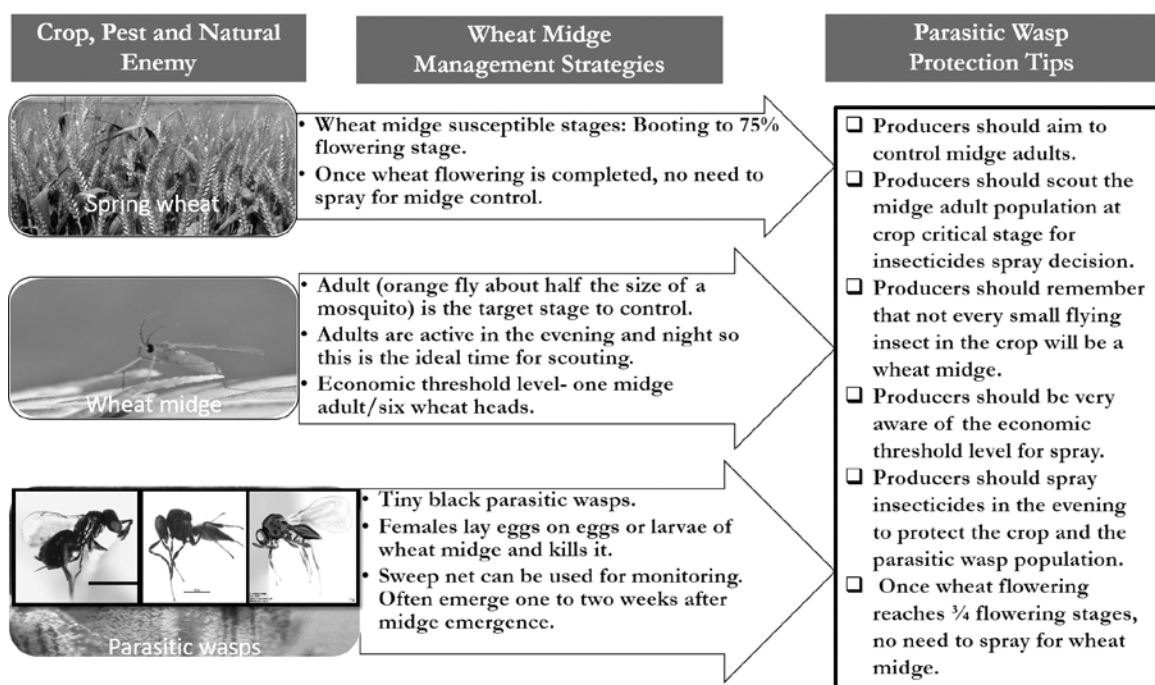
Crop, Pest and Natural Enemy

Wheat Midge Management Strategies

Parasitic Wasp Protection Tips

Spring wheat

• Wheat midge susceptible stages: Booting to 75% flowering stage.
• Once wheat flowering is completed, no need to spray for midge control.

Wheat midge

• Adult (orange fly about half the size of a mosquito) is the target stage to control.
• Adults are active in the evening and night so this is the ideal time for scouting.
• Economic threshold level- one midge adult/six wheat heads.

Parasitic wasps

• Tiny black parasitic wasps.
• Females lay eggs on eggs or larvae of wheat midge and kills it.
• Sweep net can be used for monitoring. Often emerge one to two weeks after midge emergence.

❑ Producers should aim to control midge adults.
❑ Producers should scout the midge adult population at crop critical stage for insecticides spray decision.
❑ Producers should remember that not every small flying insect in the crop will be a wheat midge.
❑ Producers should be very aware of the economic threshold level for spray.
❑ Producers should spray insecticides in the evening to protect the crop and the parasitic wasp population.
❑ Once wheat flowering reaches ¾ flowering stages, no need to spray for wheat midge.